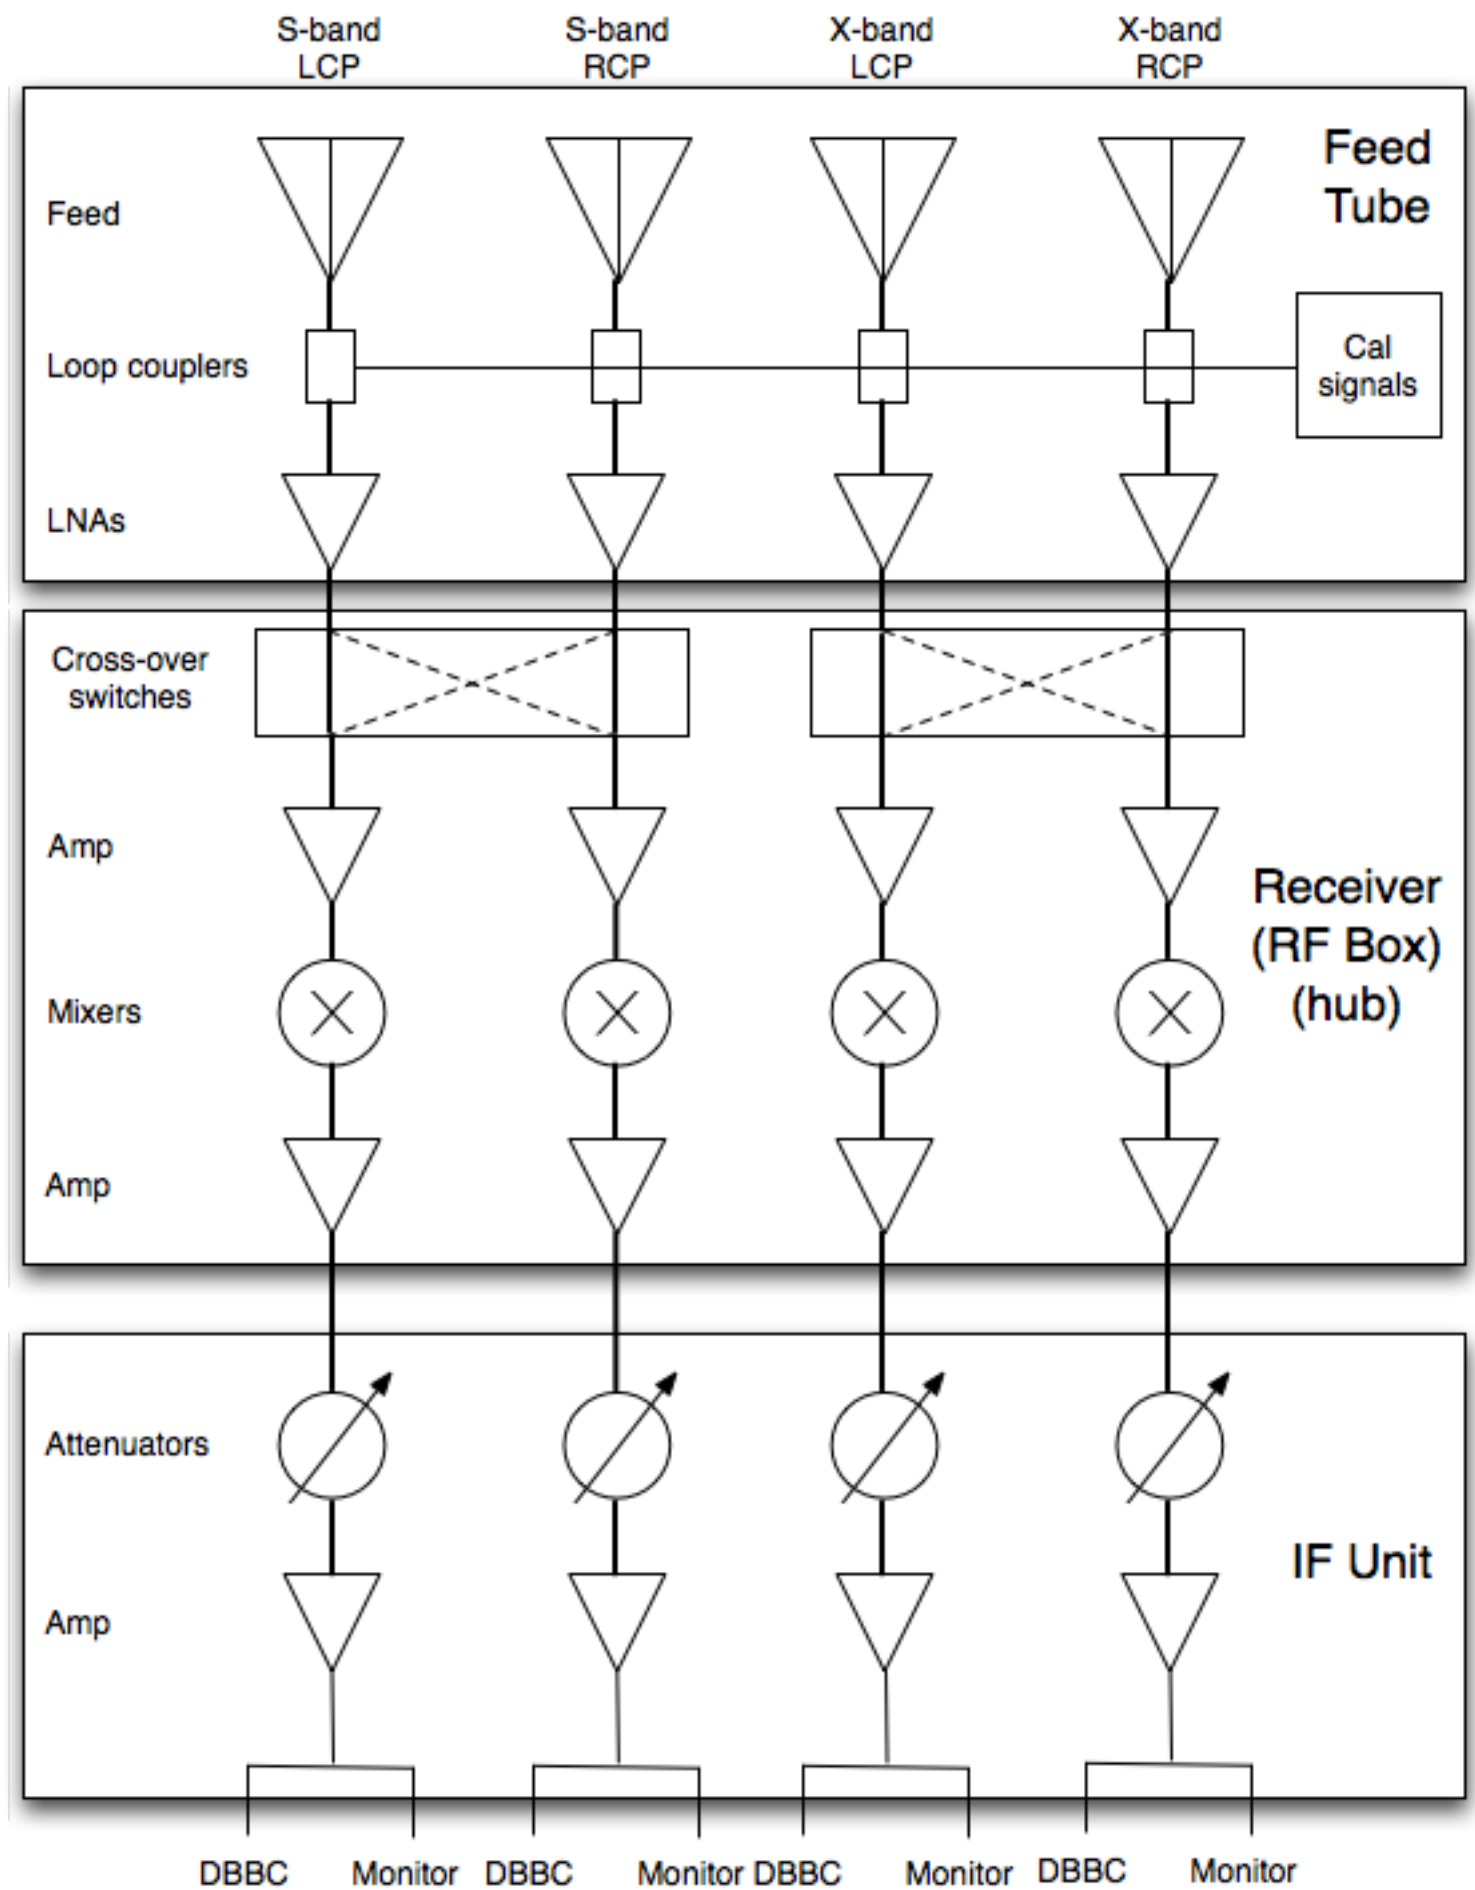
S-band LCP
S-band RCP
X-band LCP
X-band RCP

Feed Tube

Feed

Loop couplers

Cal signals

LNAs

Cross-over switches

Amp

Receiver (RF Box) (hub)

Mixers

Amp

Attenuators

IF Unit

Amp

DBBC Monitor DBBC Monitor DBBC Monitor DBBC Monitor